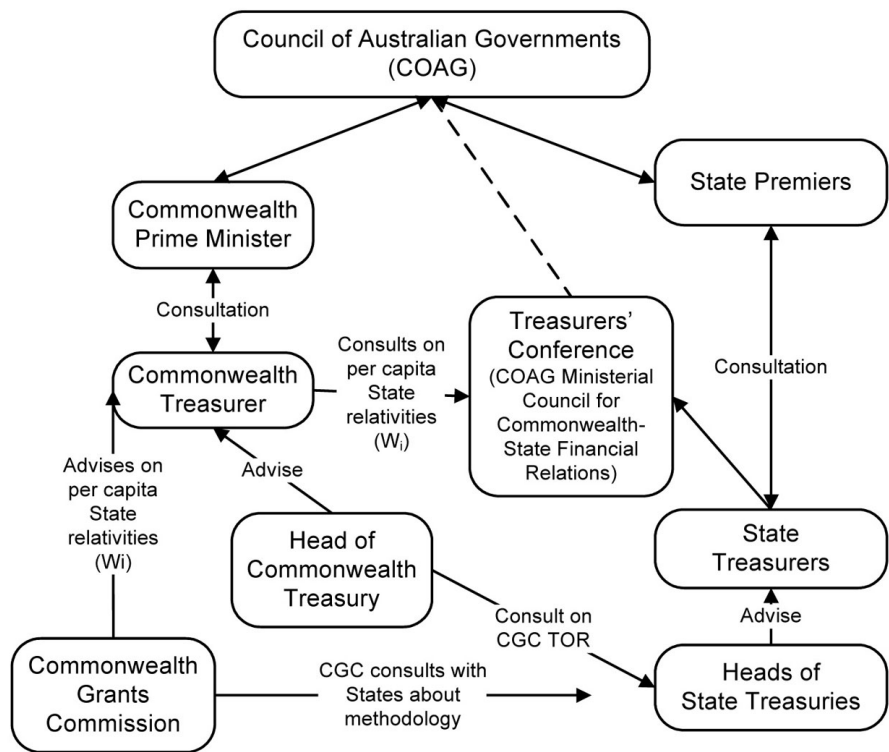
Council of Australian Governments (COAG)

Commonwealth Prime Minister

State Premiers

Consultation

Commonwealth Treasurer

Consults on per capita State relativities ($W_i$)

Treasurers' Conference (COAG Ministerial Council for Commonwealth-State Financial Relations)

Consultation

Advises on per capita State relativities (Wi)

Advise

Head of Commonwealth Treasury

State Treasurers

Consult on CGC TOR

Advise

Commonwealth Grants Commission

CGC consults with States about methodology

Heads of State Treasuries